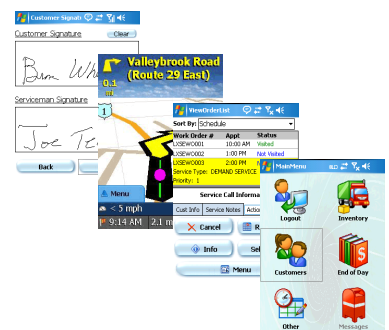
Customer Signature

Customer Signature

Clear

Serviceman Signature

Back

Valleybrook Road (Route 29 East)

0.1 mi

1

Menu

< 5 mph

9:14 AM

11:

ViewOrderList

Sort By: Schedule

| Work Order # | Appt | Status |
|---|---|---|
| LVSEWO001 | 10:00 AM | Visited |
| LVSEWO002 | 1:00 PM | Not Visited |
| LVSEWO003 | 2:00 PM | Not Visited |

Service Type: DEMAND SERVICE

Priority: 1

Service Call Informa

Cust Info

Service Notes

Action

Cancel

R

Info

Sel

Menu

MainMenu

Logout

Inventory

Customers

End of Day

Other

Messages